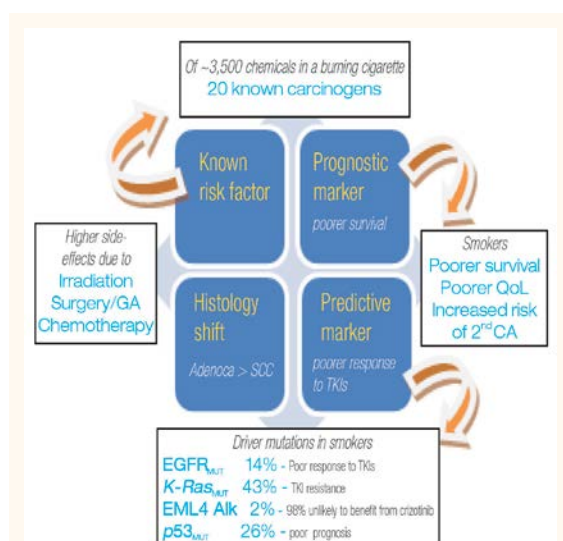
Of ~3,500 chemicals in a burning cigarette
20 known carcinogens

Known risk factor

Prognostic marker
poorer survival

Higher side-effects due to
Irradiation
Surgery/GA
Chemotherapy

Smokers
Poorer survival
Poorer QoL
Increased risk of $2^{nd}$CA

Histology shift
Adenoca > SCC

Predictive marker
poorer response to TKIs

Driver mutations in smokers
$EGFR_{MUT}$ 14% - Poor response to TKIs
$K\text{-}Ras_{MUT}$ 43% - TKI resistance
EML4 Alk 2% - 98% unlikely to benefit from crizotinib
$p53_{MUT}$ 26% - poor prognosis